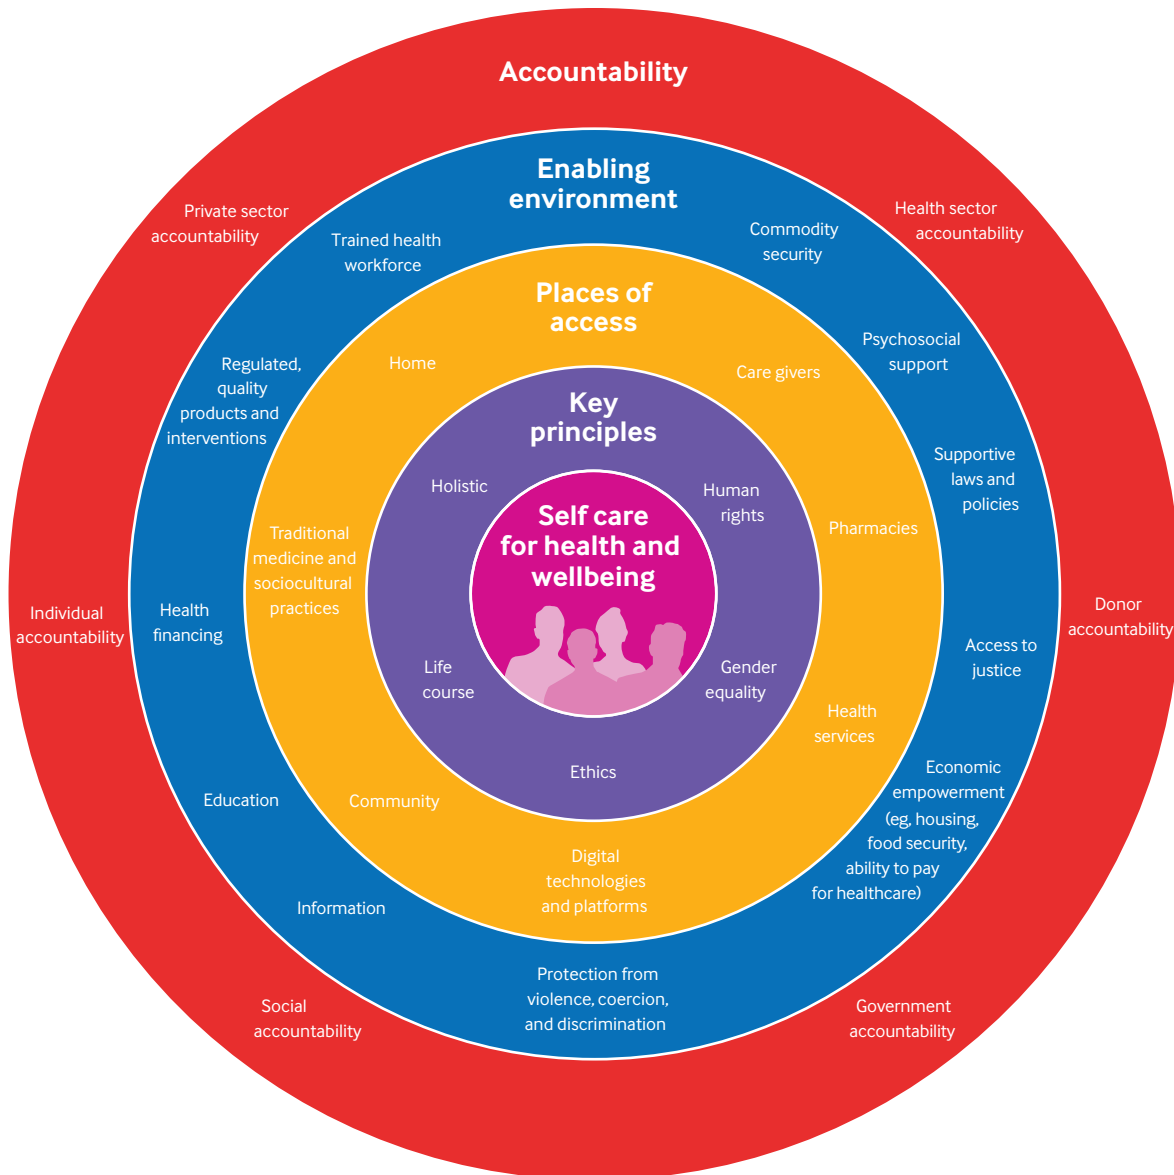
Accountability

Private sector accountability

Health sector accountability

Individual accountability

Donor accountability

Social accountability

Government accountability

Enabling environment

Trained health workforce

Commodity security

Psychosocial support

Regulated, quality products and interventions

Supportive laws and policies

Health financing

Access to justice

Education

Economic empowerment (eg, housing, food security, ability to pay for healthcare)

Information

Protection from violence, coercion, and discrimination

Places of access

Home

Care givers

Traditional medicine and sociocultural practices

Pharmacies

Health services

Community

Digital technologies and platforms

Key principles

Holistic

Human rights

Life course

Gender equality

Ethics

Self care for health and wellbeing